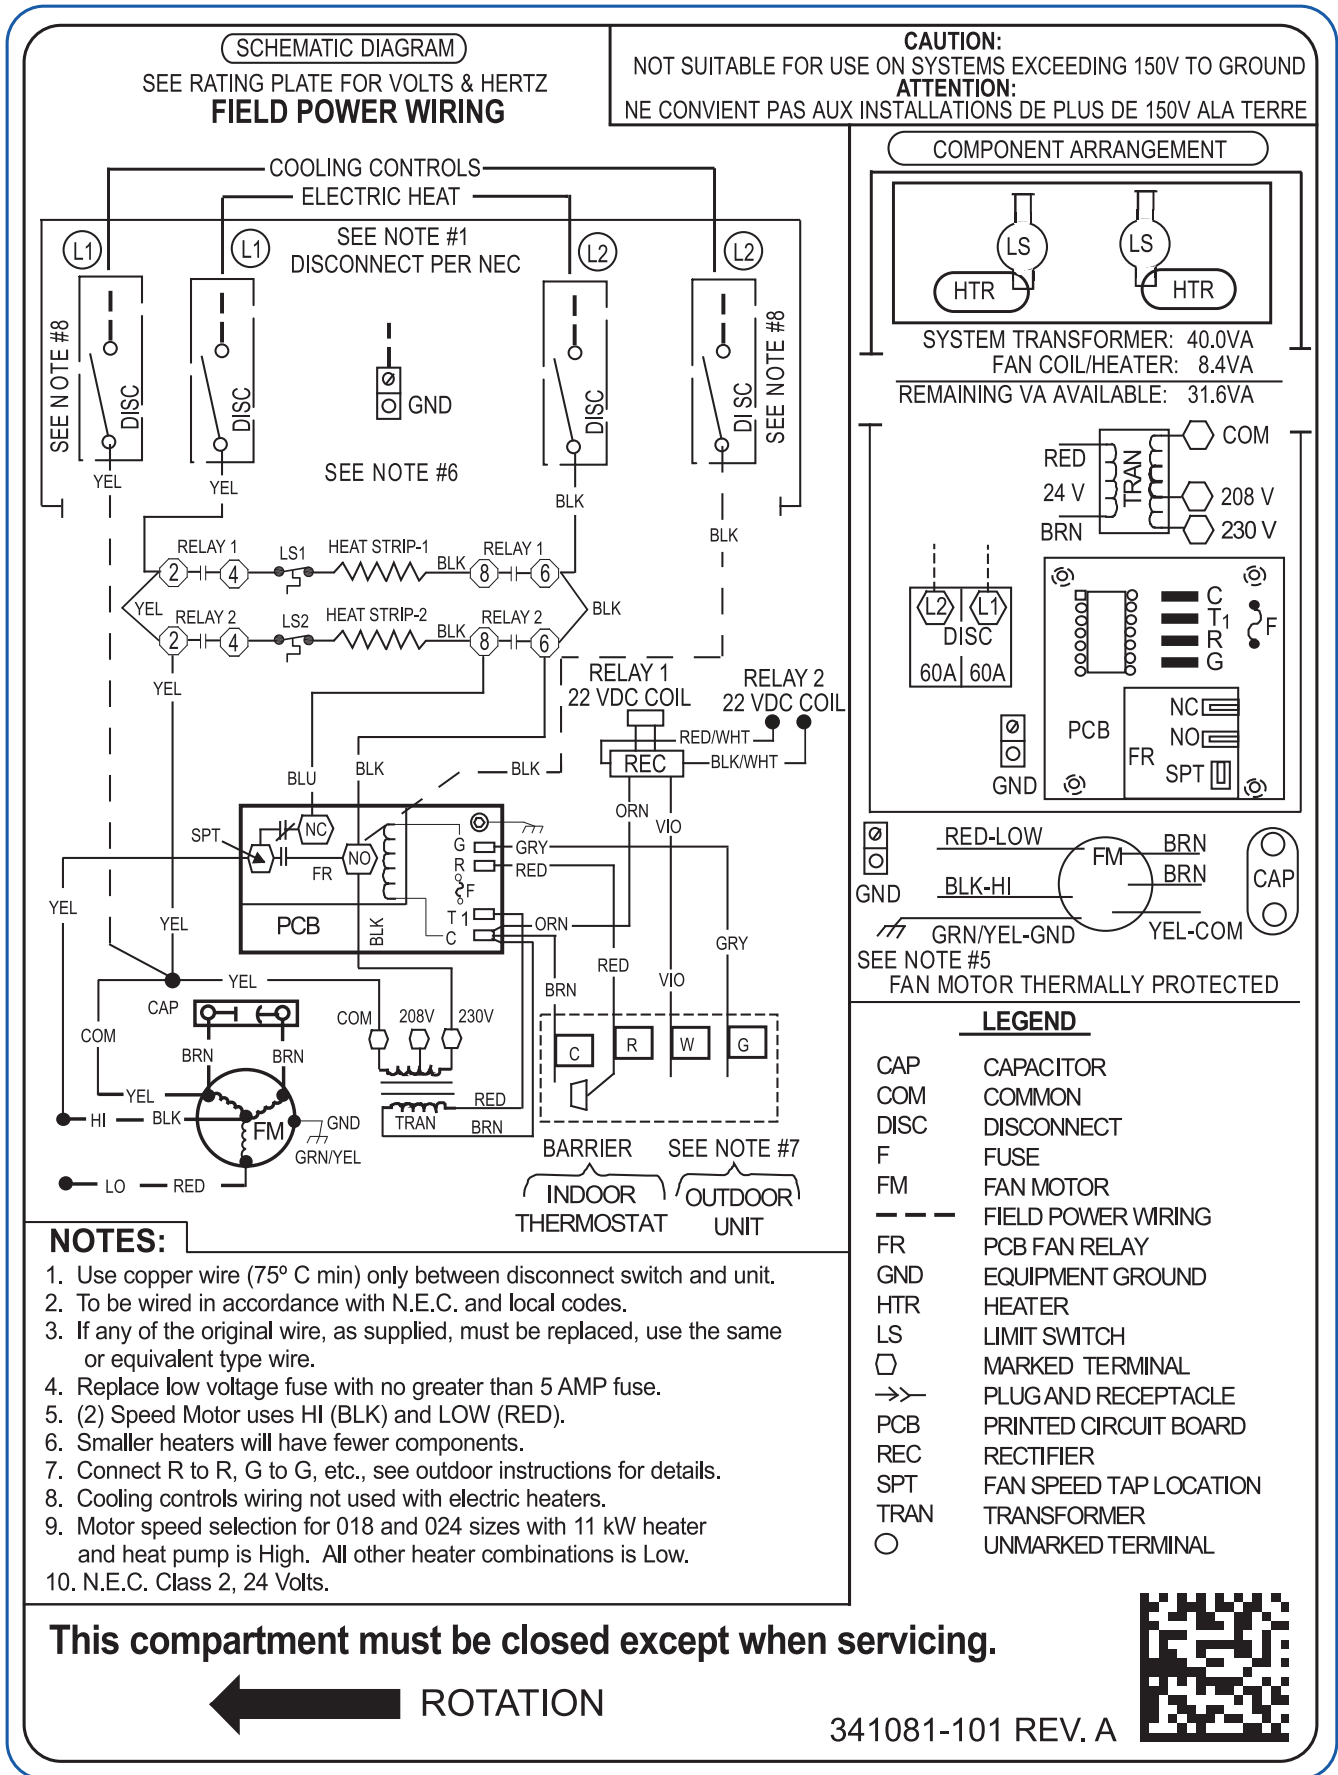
SCHEMATIC DIAGRAM
SEE RATING PLATE FOR VOLTS & HERTZ
FIELD POWER WIRING

CAUTION:
NOT SUITABLE FOR USE ON SYSTEMS EXCEEDING 150V TO GROUND
ATTENTION:
NE CONVIENT PAS AUX INSTALLATIONS DE PLUS DE 150V ALA TERRE

COOLING CONTROLS
ELECTRIC HEAT
L1 L1 L2 L2
SEE NOTE #1
DISCONNECT PER NEC
SEE NOTE #8
DISC DISC DISC DISC
SEE NOTE #8
GND
SEE NOTE #6
YEL YEL BLK BLK
RELAY 1 LS1 HEAT STRIP-1 BLK RELAY 1
2 4 8 6
YEL RELAY 2 LS2 HEAT STRIP-2 BLK RELAY 2 BLK
2 4 8 6
YEL
RELAY 1
22 VDC COIL
RELAY 2
22 VDC COIL
RED/WHT
REC
BLK/WHT
BLU BLK BLK
ORN VIO
SPT NC NO FR
G R F T1 C
GRY RED ORN
PCB BLK
YEL YEL
GRY
RED VIO
BRN
YEL
CAP
COM
COM 208V 230V
BRN BRN
YEL
HI BLK FM GND
GRN/YEL
RED
TRAN BRN
LO RED
C R W G
BARRIER SEE NOTE #7
INDOOR THERMOSTAT
OUTDOOR UNIT

COMPONENT ARRANGEMENT
LS LS
HTR HTR
SYSTEM TRANSFORMER: 40.0VA
FAN COIL/HEATER: 8.4VA
REMAINING VA AVAILABLE: 31.6VA
RED 24 V BRN TRAN COM 208 V 230 V
L2 L1 DISC 60A 60A
C T1 R G F
GND PCB FR NC NO SPT
GND RED-LOW BRN FM BRN CAP
BLK-HI
GRN/YEL-GND YEL-COM
SEE NOTE #5
FAN MOTOR THERMALLY PROTECTED

LEGEND
CAP CAPACITOR
COM COMMON
DISC DISCONNECT
F FUSE
FM FAN MOTOR
FIELD POWER WIRING
FR PCB FAN RELAY
GND EQUIPMENT GROUND
HTR HEATER
LS LIMIT SWITCH
MARKED TERMINAL
PLUG AND RECEPTACLE
PCB PRINTED CIRCUIT BOARD
REC RECTIFIER
SPT FAN SPEED TAP LOCATION
TRAN TRANSFORMER
UNMARKED TERMINAL

NOTES:
1. Use copper wire (75º C min) only between disconnect switch and unit.
2. To be wired in accordance with N.E.C. and local codes.
3. If any of the original wire, as supplied, must be replaced, use the same or equivalent type wire.
4. Replace low voltage fuse with no greater than 5 AMP fuse.
5. (2) Speed Motor uses HI (BLK) and LOW (RED).
6. Smaller heaters will have fewer components.
7. Connect R to R, G to G, etc., see outdoor instructions for details.
8. Cooling controls wiring not used with electric heaters.
9. Motor speed selection for 018 and 024 sizes with 11 kW heater and heat pump is High. All other heater combinations is Low.
10. N.E.C. Class 2, 24 Volts.

This compartment must be closed except when servicing.
ROTATION
341081-101 REV. A